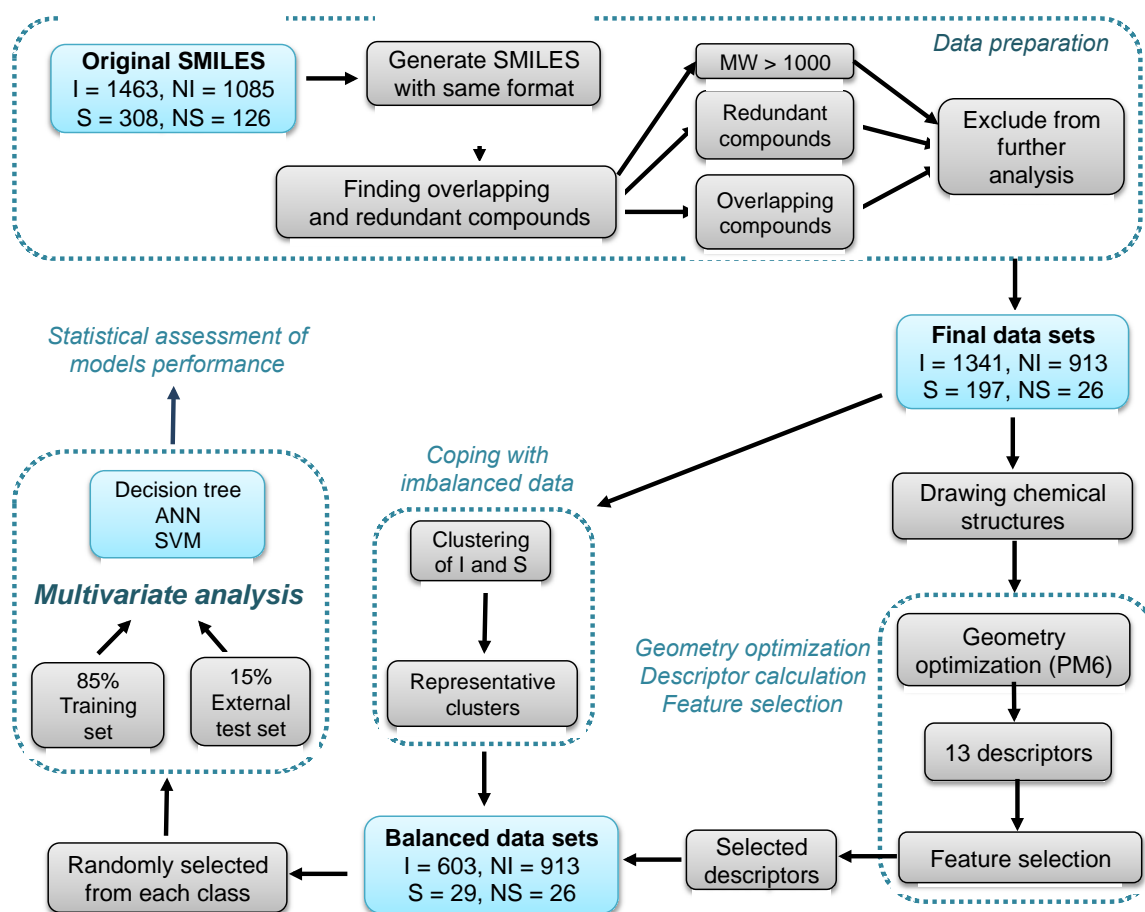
Data preparation

Original SMILES
I = 1463, NI = 1085
S = 308, NS = 126

Generate SMILES with same format

Finding overlapping and redundant compounds

MW > 1000

Redundant compounds

Overlapping compounds

Exclude from further analysis

Final data sets
I = 1341, NI = 913
S = 197, NS = 26

Drawing chemical structures

Geometry optimization
Descriptor calculation
Feature selection

Geometry optimization (PM6)

13 descriptors

Feature selection

Selected descriptors

Coping with imbalanced data

Clustering of I and S

Representative clusters

Balanced data sets
I = 603, NI = 913
S = 29, NS = 26

Randomly selected from each class

Statistical assessment of models performance

Decision tree
ANN
SVM

Multivariate analysis

85%
Training set

15%
External test set